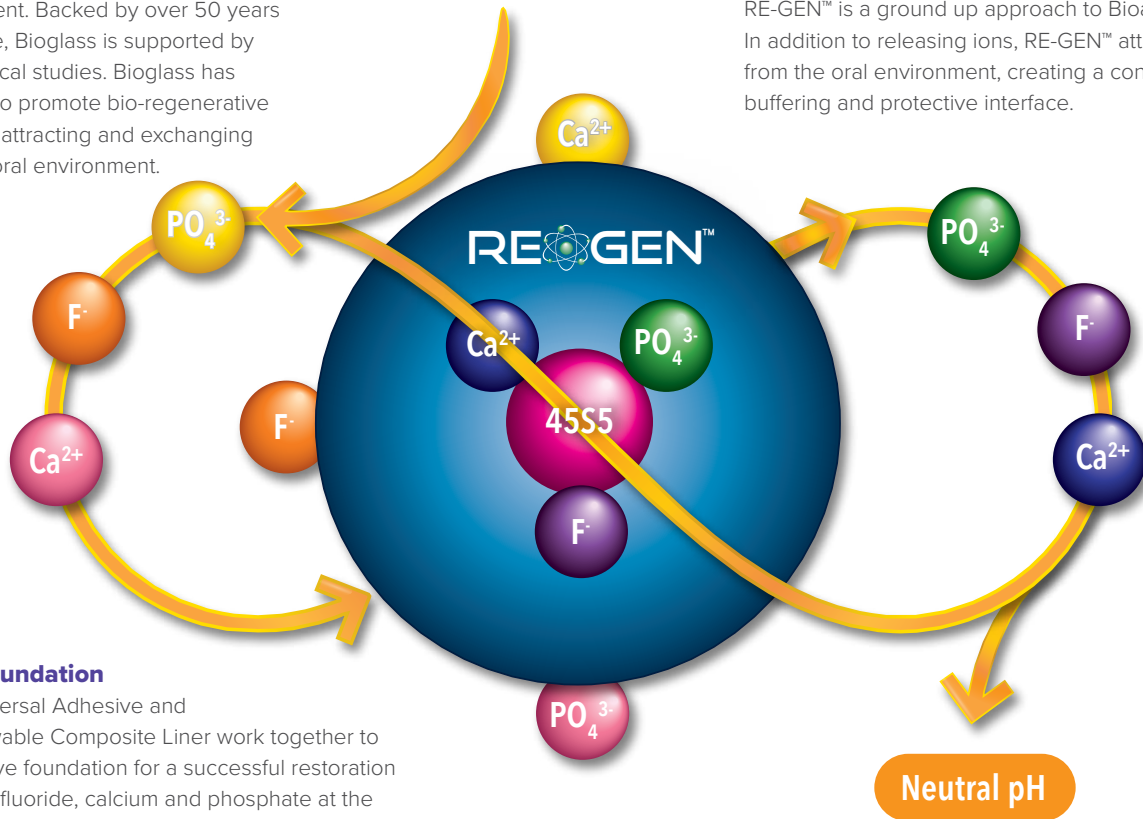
ent. Backed by over 50 years e, Bioglass is supported by cal studies. Bioglass has o promote bio-regenerative attracting and exchanging oral environment.

RE-GEN™ is a ground up approach to Bioa In addition to releasing ions, RE-GEN™ att from the oral environment, creating a con buffering and protective interface.

$Ca^{2+}$

$PO_4^{3-}$

$F^-$

$Ca^{2+}$

$F^-$

REGEN™

$Ca^{2+}$

$PO_4^{3-}$

45S5

$F^-$

$PO_4^{3-}$

$F^-$

$Ca^{2+}$

$PO_4^{3-}$

undation
ersal Adhesive and wable Composite Liner work together to ve foundation for a successful restoration fluoride, calcium and phosphate at the

Neutral pH